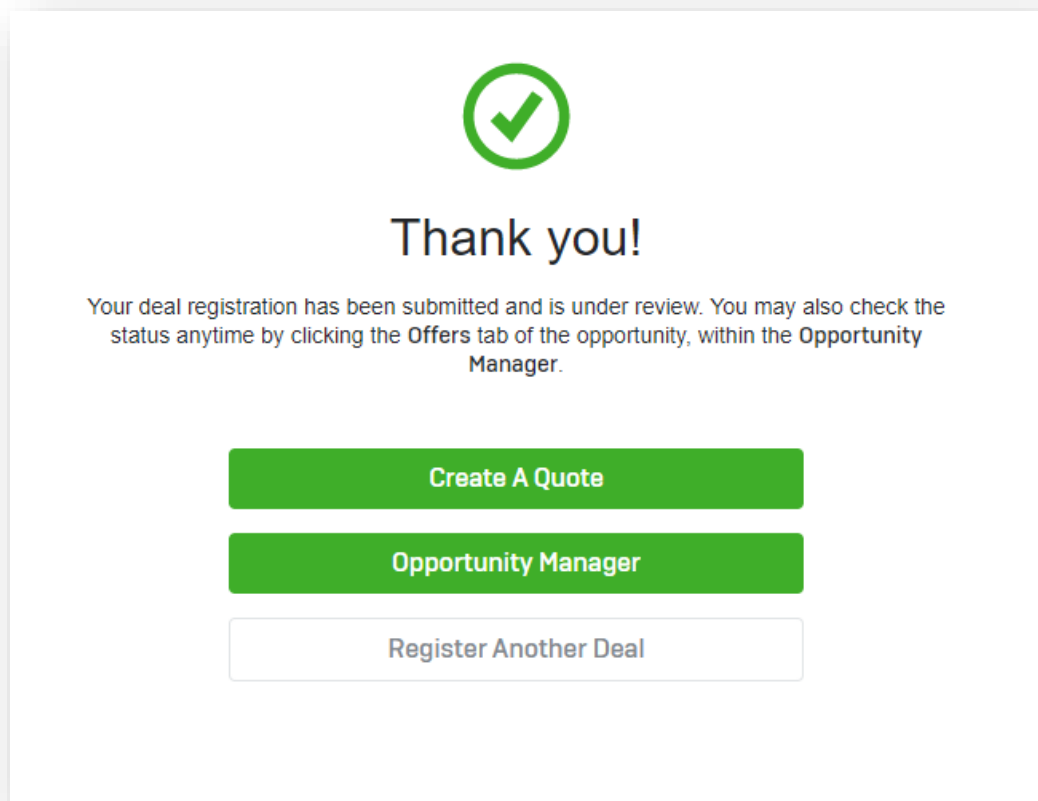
Thank you!

Your deal registration has been submitted and is under review. You may also check the status anytime by clicking the Offers tab of the opportunity, within the Opportunity Manager.

Create A Quote

Opportunity Manager

Register Another Deal